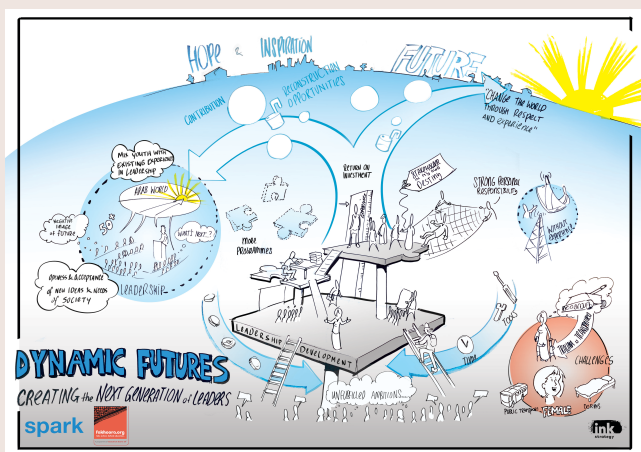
HOPE & INSPIRATION

FUTURE

CONTRIBUTION

RECONSTRUCTION OPPORTUNITIES

"CHANGE THE WORLD THROUGH RESPECT AND EXPERIENCE"

MIX YOUTH WITH EXISTING EXPERIENCE IN LEADERSHIP

ARAB WORLD

WHAT'S NEXT?

POSITIVE IMAGE of FUTURE

OPENNESS & ACCEPTANCE of NEW IDEAS & NEEDS of SOCIETY

LEADERSHIP

MORE PROGRAMMES

RETURN ON INVESTMENT

RESPONSIBLE FOR OUR DESTINY

STRONG PERSONAL RESPONSIBILITIES

WEAKEST COMPONENT

LEADERSHIP DEVELOPMENT

TIME

UNFULFILLED AMBITIONS...

CHALLENGES

RESOURCES

TALENT & LEADERSHIP

PUBLIC TRANSPORT

FEMALE

BORDERS

DYNAMIC FUTURES

CREATING the NEXT GENERATION of LEADERS

spark

ink strategy